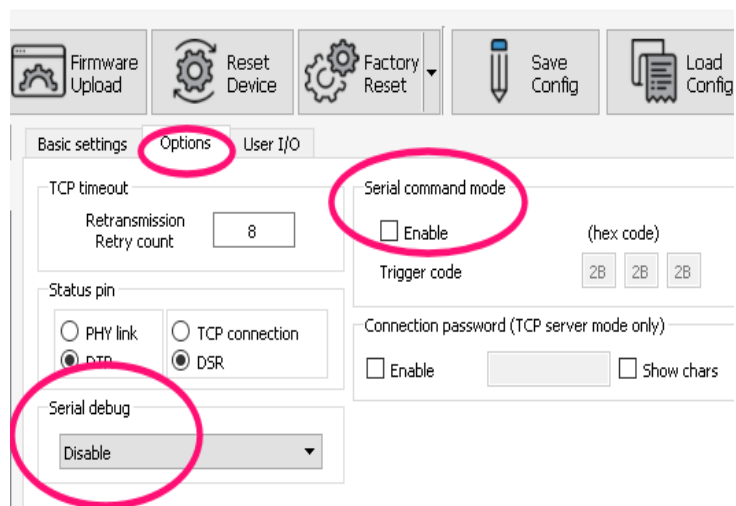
Firmware Upload

Reset Device

Factory Reset

Save Config

Load Config

Basic settings

Options

User I/O

TCP timeout

Retransmission Retry count

8

Status pin

PHY link

TCP connection

DTR

DSR

Serial debug

Disable

Serial command mode

Enable

(hex code)

Trigger code

2B

2B

2B

Connection password (TCP server mode only)

Enable

Show chars